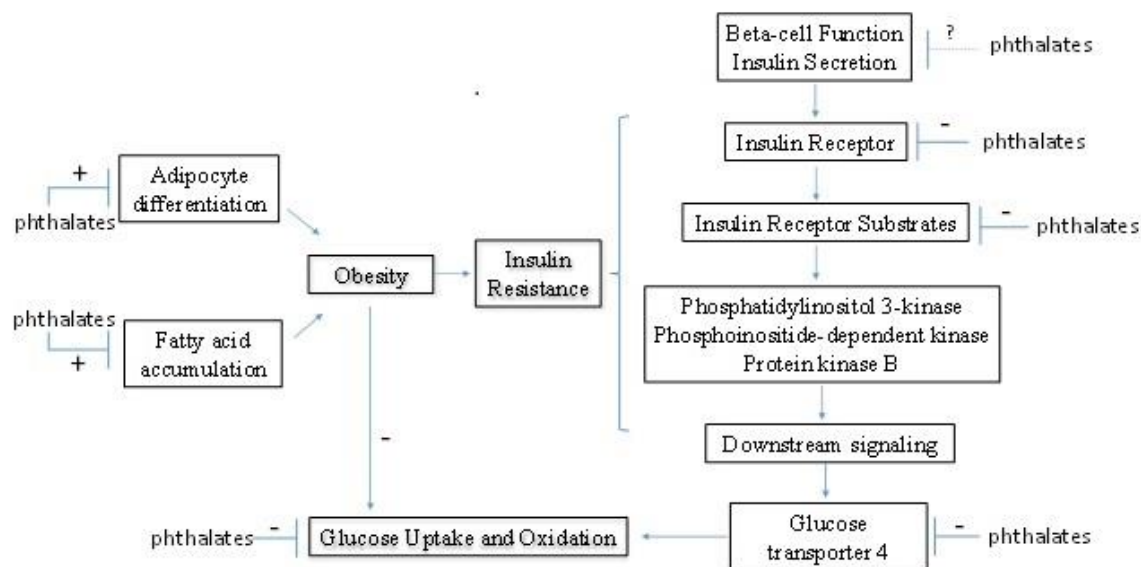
Beta-cell Function
Insulin Secretion

?

phthalates

Insulin Receptor

-

phthalates

+

phthalates

Adipocyte differentiation

Insulin Receptor Substrates

-

phthalates

Obesity

Insulin Resistance

Phosphatidylinositol 3-kinase
Phosphoinositide-dependent kinase
Protein kinase B

phthalates

+

Fatty acid accumulation

-

Downstream signaling

phthalates

-

Glucose Uptake and Oxidation

Glucose transporter 4

-

phthalates